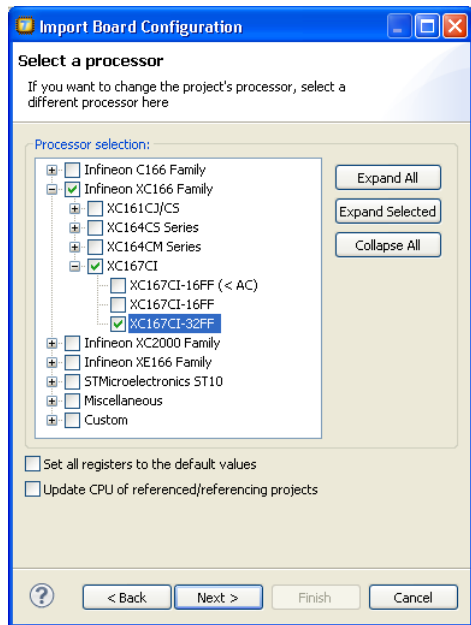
Import Board Configuration

Select a processor

If you want to change the project's processor, select a different here

Processor selection:

Infineon C166 Family
Infineon XC166 Family
XC161CJ/CS
XC164CS Series
XC164CM Series
XC167CI
XC167CI-16FF (< AC)
XC167CI-16FF
XC167CI-32FF
Infineon XC2000 Family
Infineon XE166 Family
STMicroelectronics ST10
Miscellaneous
Custom

Expand All
Expand Selected
Collapse All

Set all registers to the default values
Update CPU of referenced/referencing projects

?
< Back
Next >
Finish
Cancel